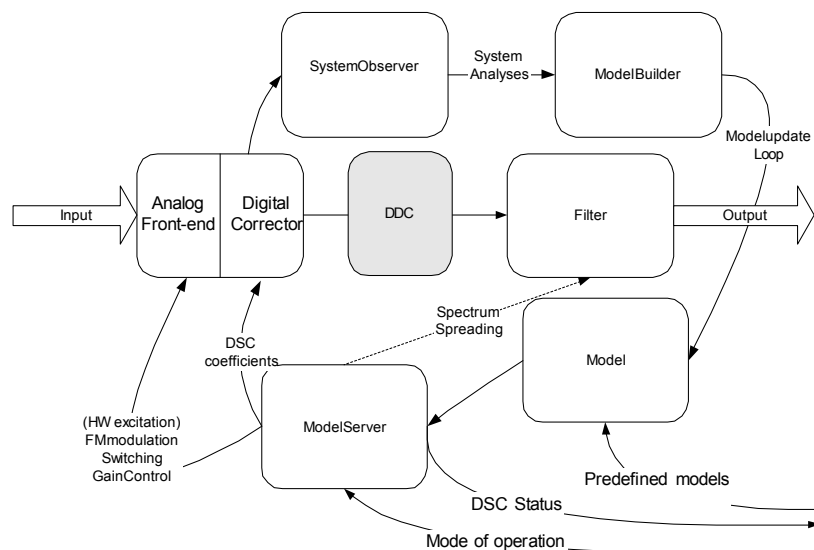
SystemObserver

System Analyses

ModelBuilder

Modelupdate Loop

Input

Analog Front-end

Digital Corrector

DDC

Filter

Output

Spectrum Spreading

DSC coefficients

Model

(HW excitation) FMmodulation Switching GainControl

ModelServer

Predefined models

DSC Status

Mode of operation